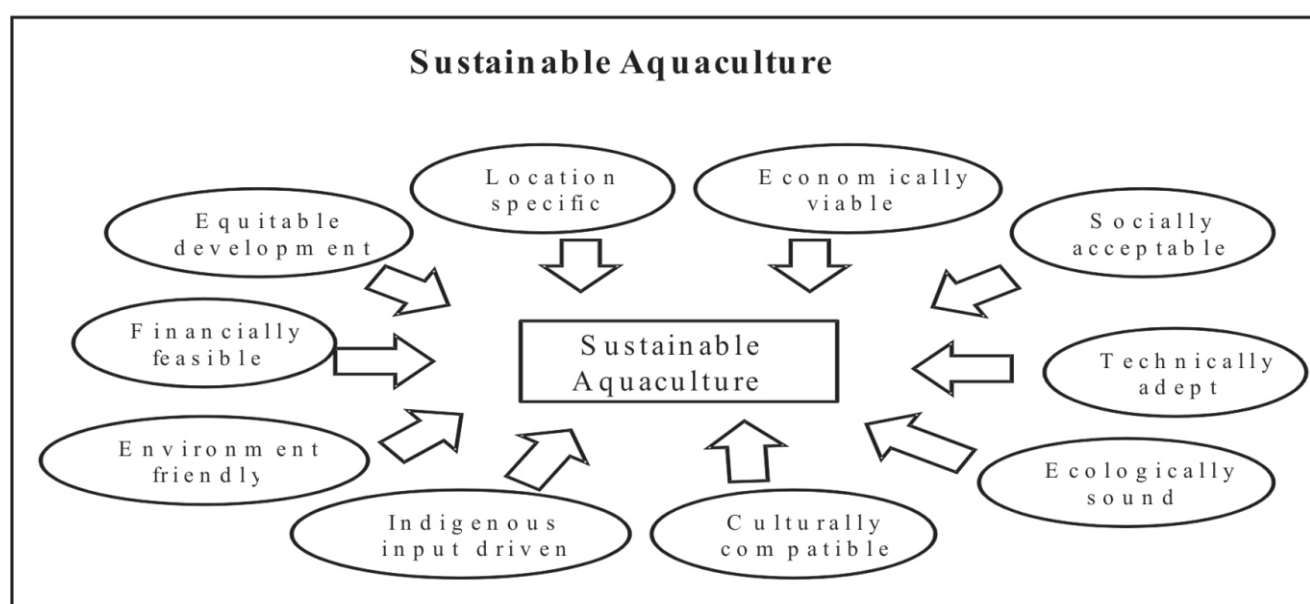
Sustainable Aquaculture

Location specific

Economically viable

Equitable development

Socially acceptable

Financially feasible

Sustainable Aquaculture

Technically adept

Environment friendly

Ecologically sound

Indigenous input driven

Culturally compatible